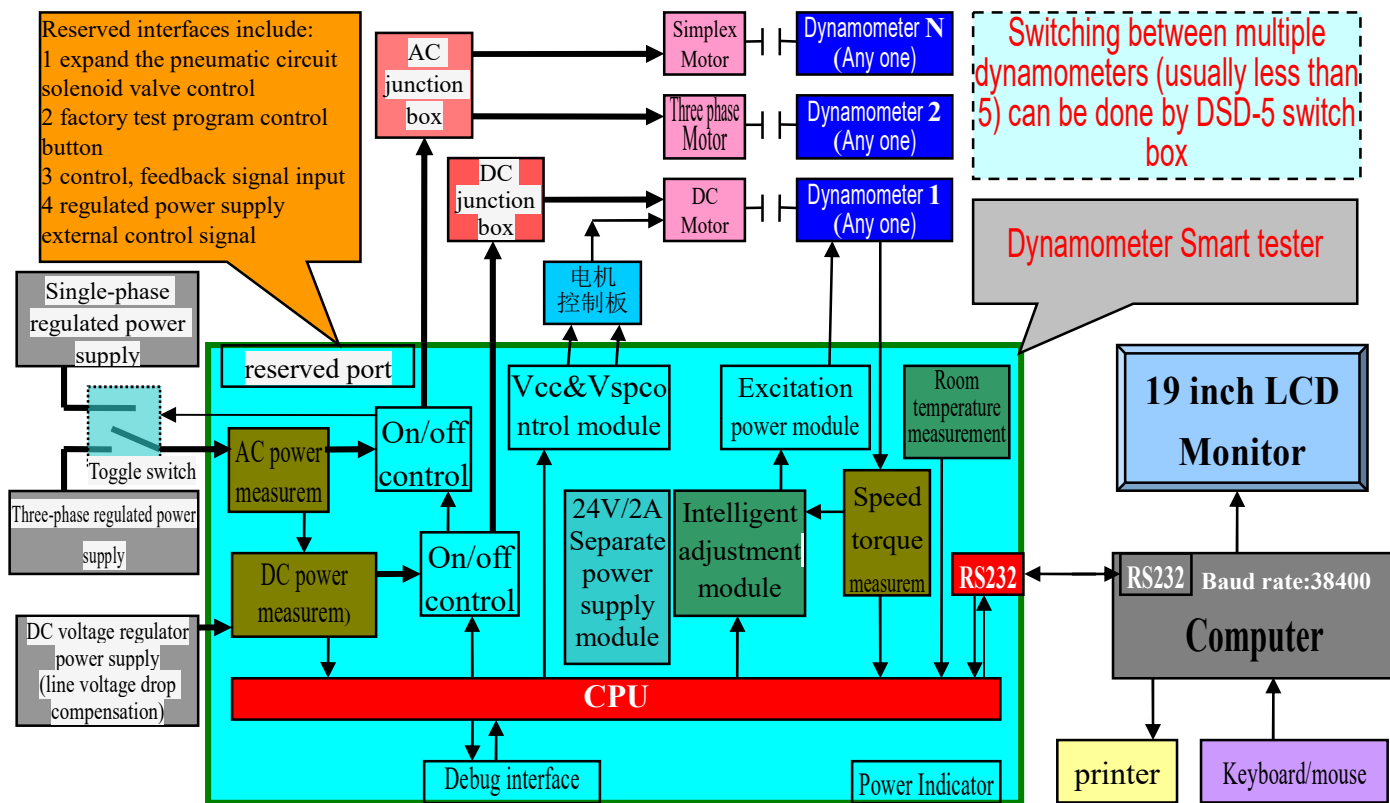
Reserved interfaces include:
1 expand the pneumatic circuit solenoid valve control
2 factory test program control button
3 control, feedback signal input
4 regulated power supply external control signal

AC junction box

Simplex Motor

Dynamometer N (Any one)

Three phase Motor

Dynamometer 2 (Any one)

DC junction box

DC Motor

Dynamometer 1 (Any one)

Switching between multiple dynamometers (usually less than 5) can be done by DSD-5 switch box

Dynamometer Smart tester

电机控制板

Single-phase regulated power supply

reserved port

Vcc&Vspcontrol module

Excitation power module

Room temperature measurement

19 inch LCD Monitor

Toggle switch

AC power measurem

On/off control

Three-phase regulated power supply

24V/2A Separate power supply module

Intelligent adjustment module

Speed torque measurem

DC power measurem)

On/off control

RS232

RS232 Baud rate:38400

Computer

DC voltage regulator power supply (line voltage drop compensation)

CPU

Debug interface

Power Indicator

printer

Keyboard/mouse